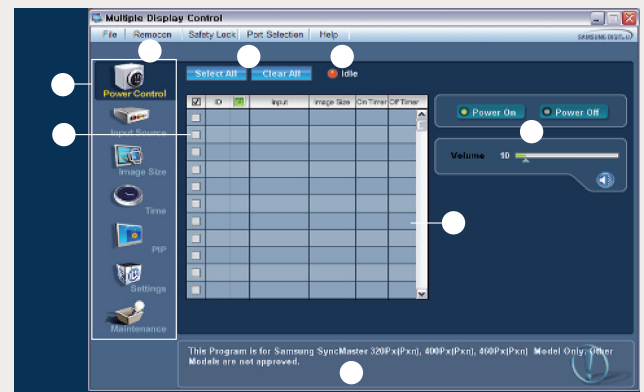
Multiple Display Control

File | Remocon | Safety Lock | Port Selection | Help

SAMSUNG DIGITall

Power Control

Input Source

Image Size

Time

PIP

Settings

Maintenance

Select All

Clear All

Idle

| ☑ | ID | | Input | Image Size | On Timer | Off Timer |
|---|---|---|---|---|---|---|

Power On

Power Off

Volume 10

This Program is for Samsung SyncMaster 320Px(Pxn), 400Px(Pxn), 460Px(Pxn) Model Only. Other Models are not approved.